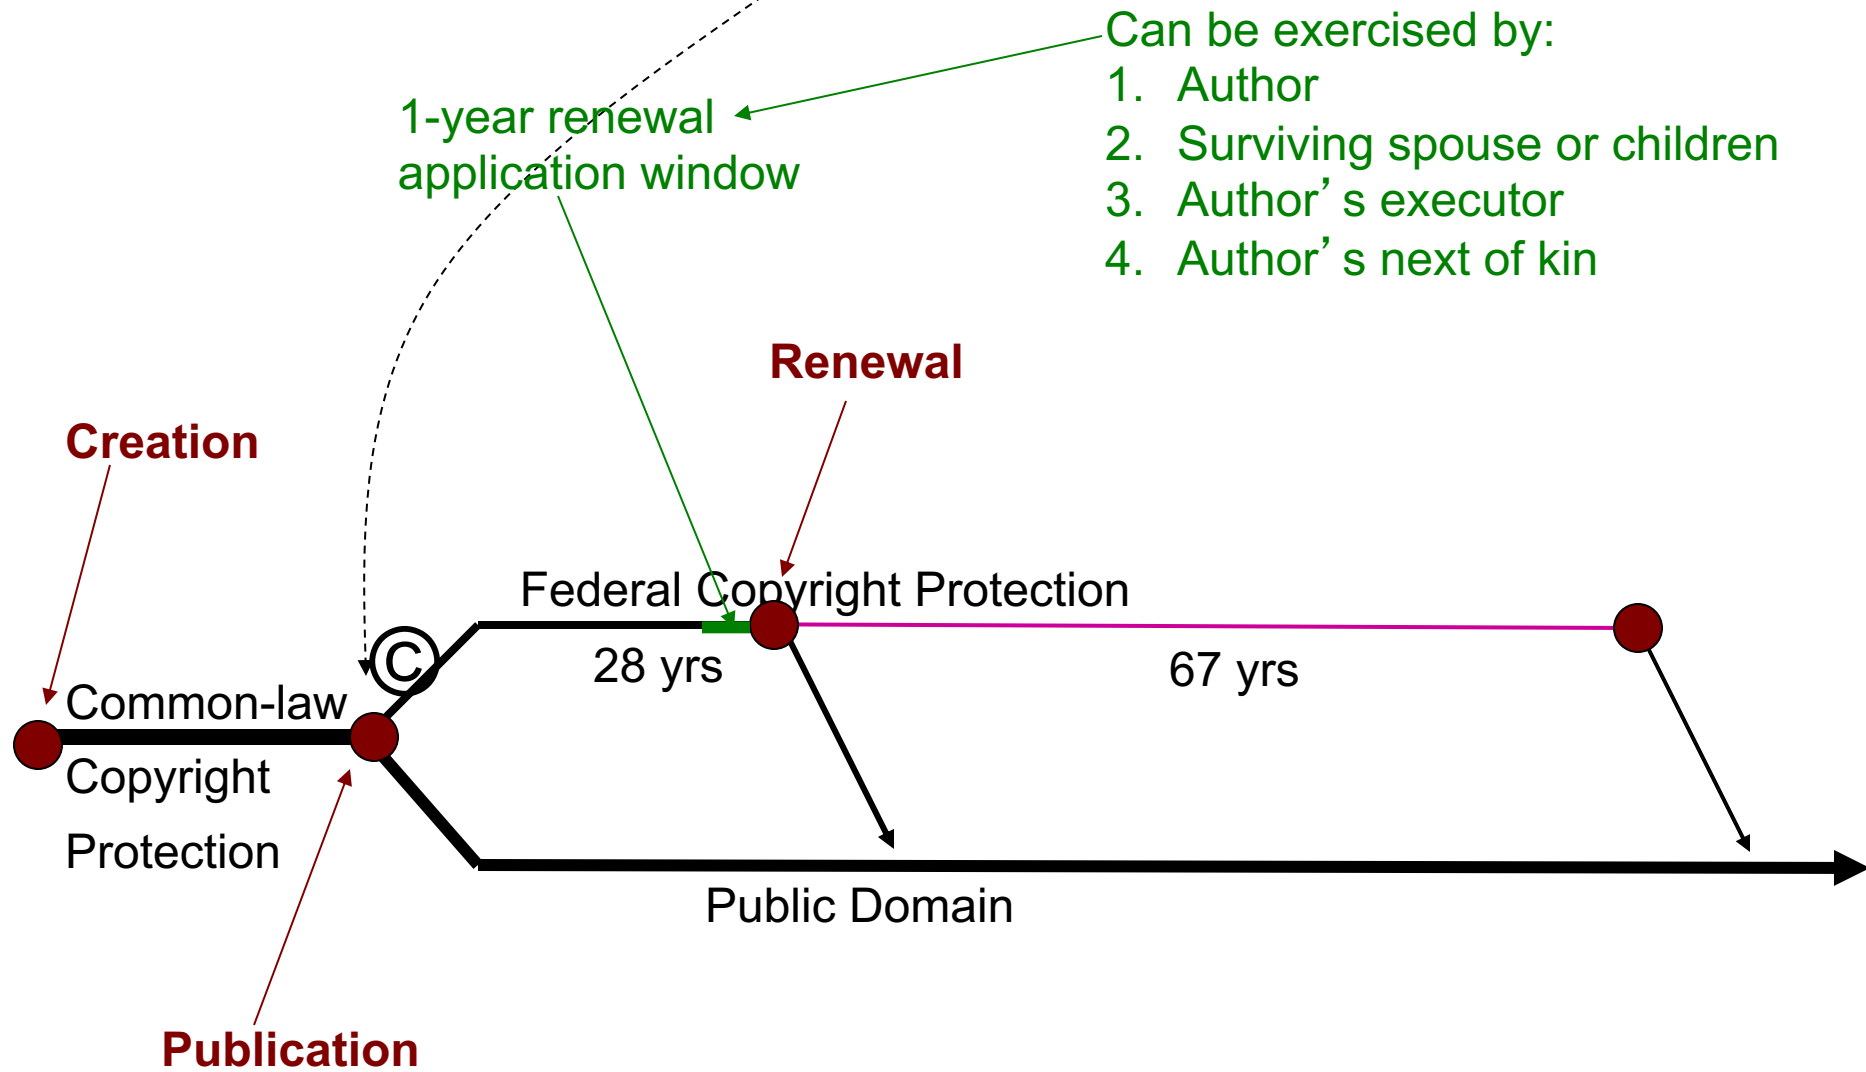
Can be exercised by:
1. Author
2. Surviving spouse or children
3. Author’s executor
4. Author’s next of kin

1-year renewal application window

Renewal

Creation

Federal Copyright Protection

C

28 yrs

67 yrs

Common-law Copyright Protection

Public Domain

Publication